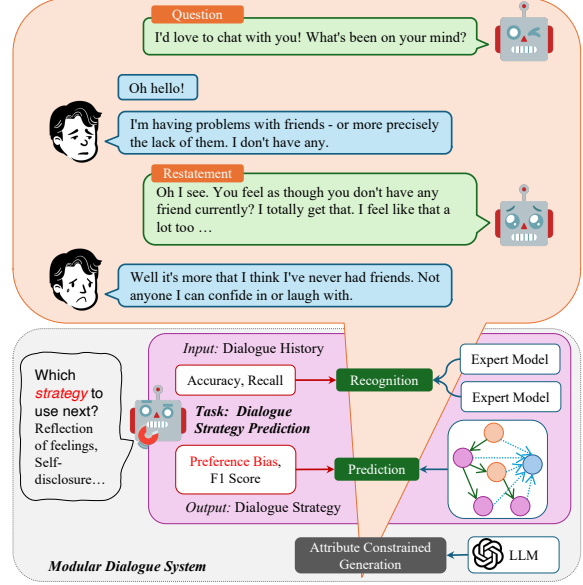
Question

I'd love to chat with you! What's been on your mind?

Oh hello!

I'm having problems with friends - or more precisely the lack of them. I don't have any.

Restatement

Oh I see. You feel as though you don't have any friend currently? I totally get that. I feel like that a lot too …

Well it's more that I think I've never had friends. Not anyone I can confide in or laugh with.

Which strategy to use next? Reflection of feelings, Self-disclosure…

Input: Dialogue History

Accuracy, Recall

Recognition

Expert Model

Expert Model

Task: Dialogue Strategy Prediction

Preference Bias, F1 Score

Prediction

Output: Dialogue Strategy

Modular Dialogue System

Attribute Constrained Generation

LLM